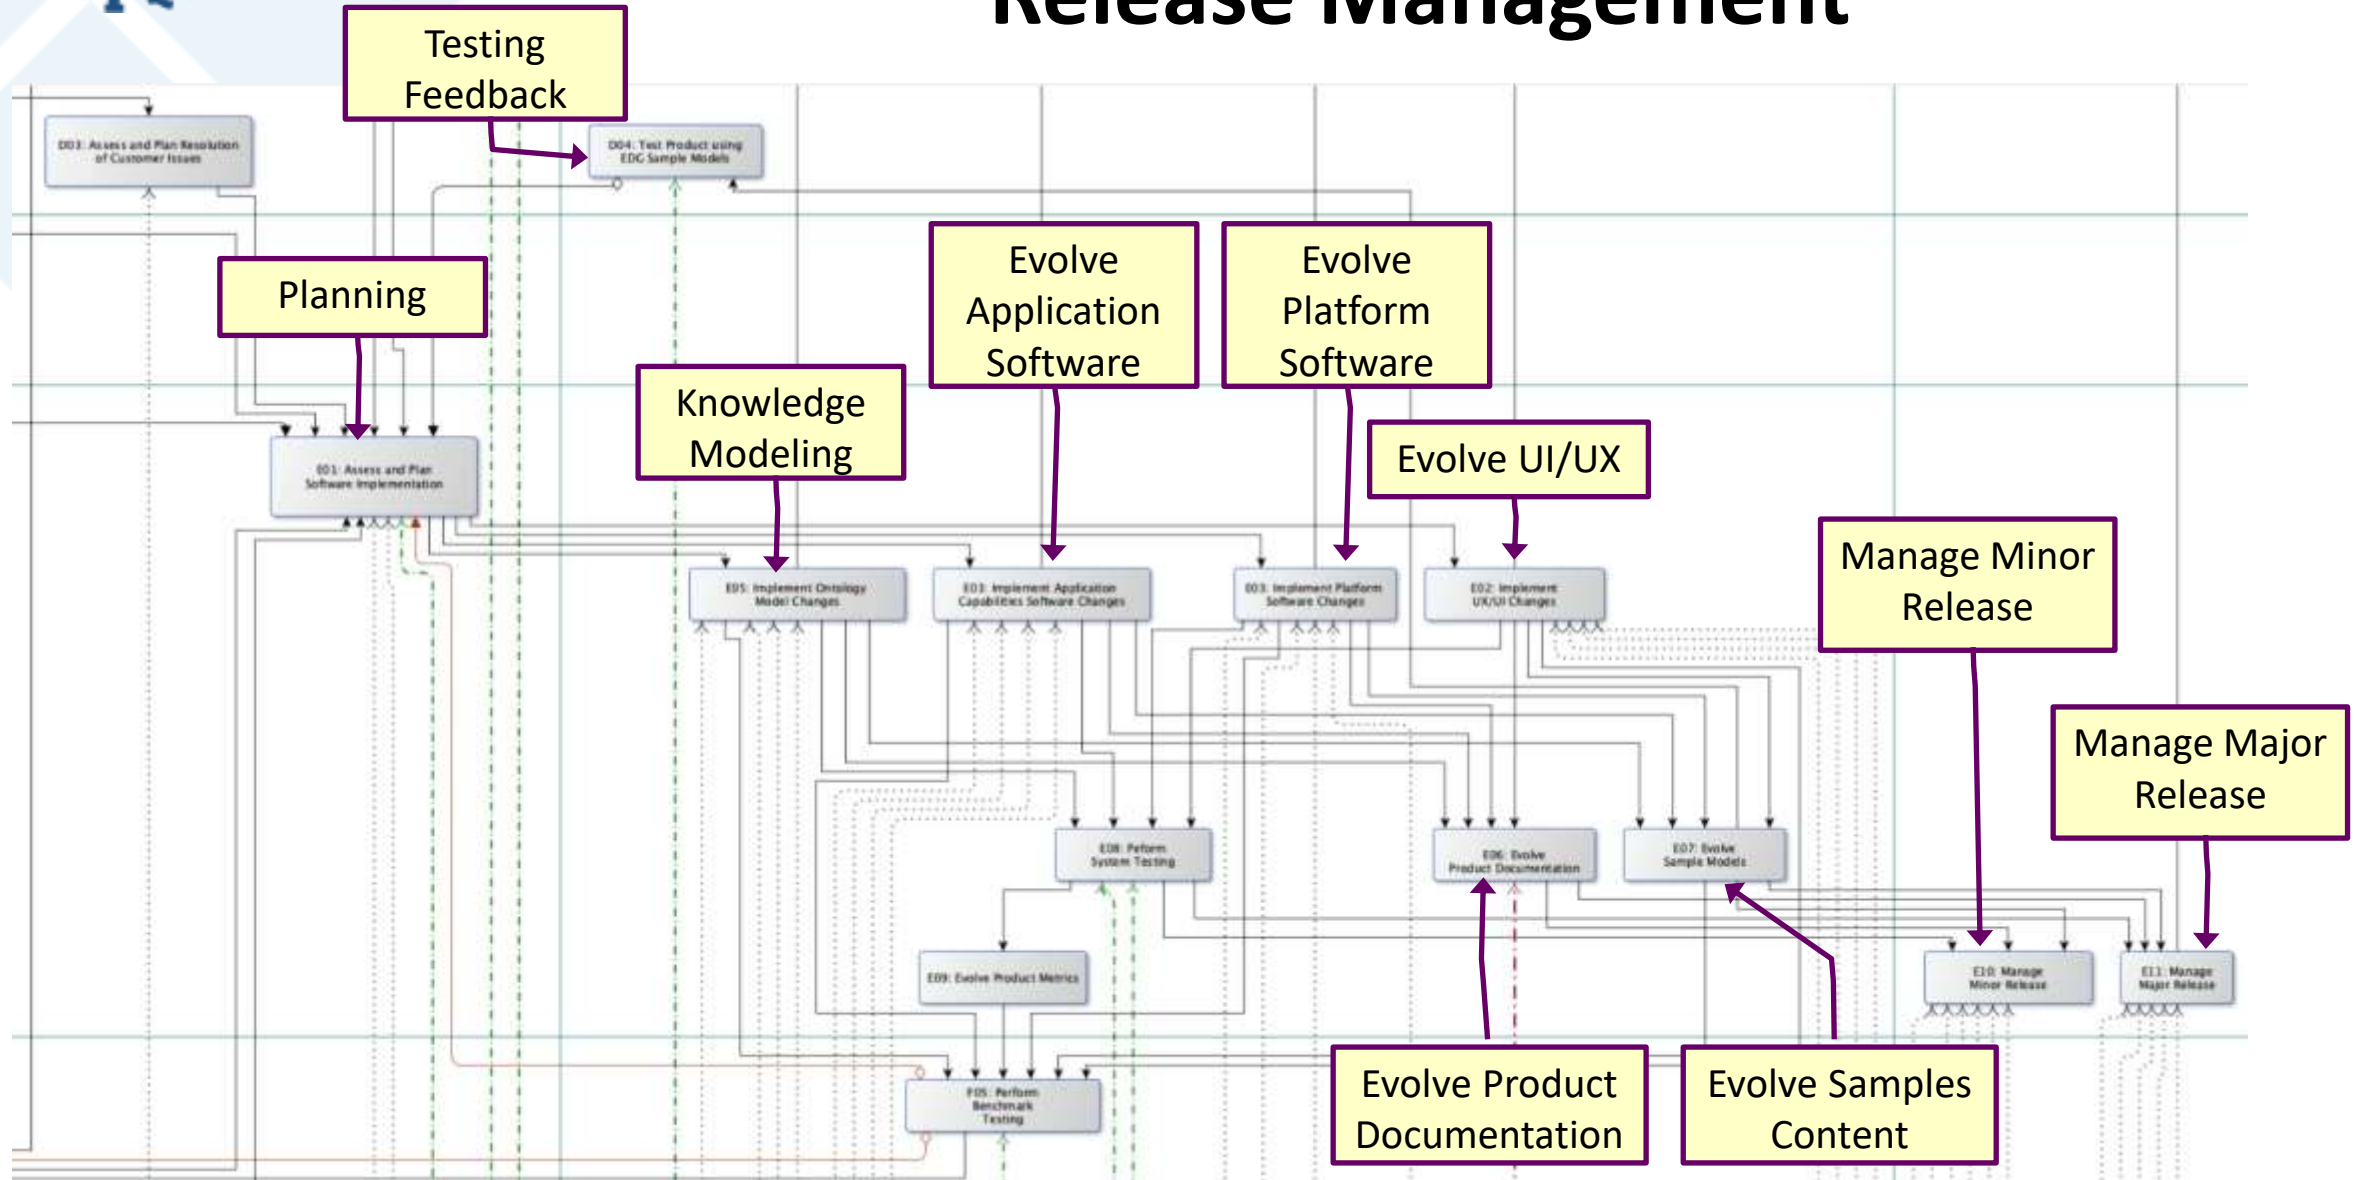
Release Management

Testing Feedback

D03: Assess and Plan Resolution of Customer Issues

D04: Test Product using EDG Sample Models

Planning

Evolve Application Software

Evolve Platform Software

Knowledge Modeling

Evolve UI/UX

E01: Assess and Plan Software Implementation

Manage Minor Release

E05: Implement Ontology Model Changes

E03: Implement Application Capabilities Software Changes

E03: Implement Platform Software Changes

E02: Implement UX/UI Changes

Manage Major Release

E08: Perform System Testing

E06: Evolve Product Documentation

E07: Evolve Sample Models

E09: Evolve Product Metrics

E10: Manage Minor Release

E11: Manage Major Release

F05: Perform Benchmark Testing

Evolve Product Documentation

Evolve Samples Content